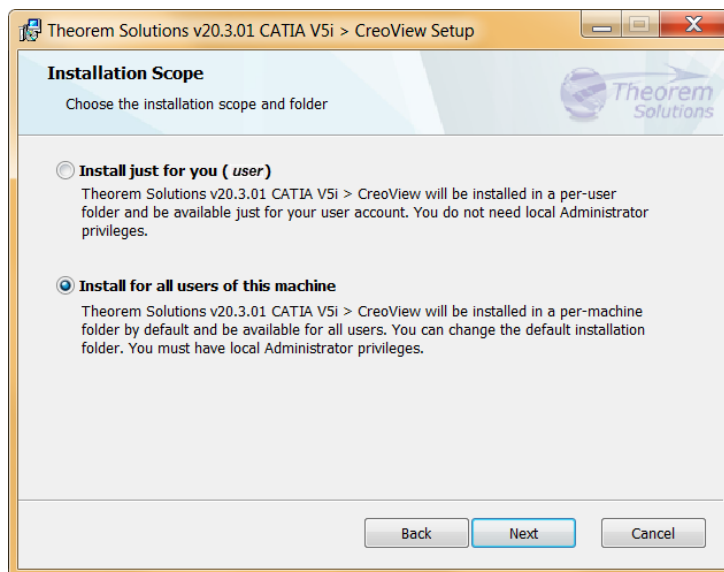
Theorem Solutions v20.3.01 CATIA V5i > CreoView Setup

Installation Scope

Choose the installation scope and folder

Theorem Solutions

Install just for you ( user )

Theorem Solutions v20.3.01 CATIA V5i > CreoView will be installed in a per-user folder and be available just for your user account. You do not need local Administrator privileges.

Install for all users of this machine

Theorem Solutions v20.3.01 CATIA V5i > CreoView will be installed in a per-machine folder by default and be available for all users. You can change the default installation folder. You must have local Administrator privileges.

Back Next Cancel